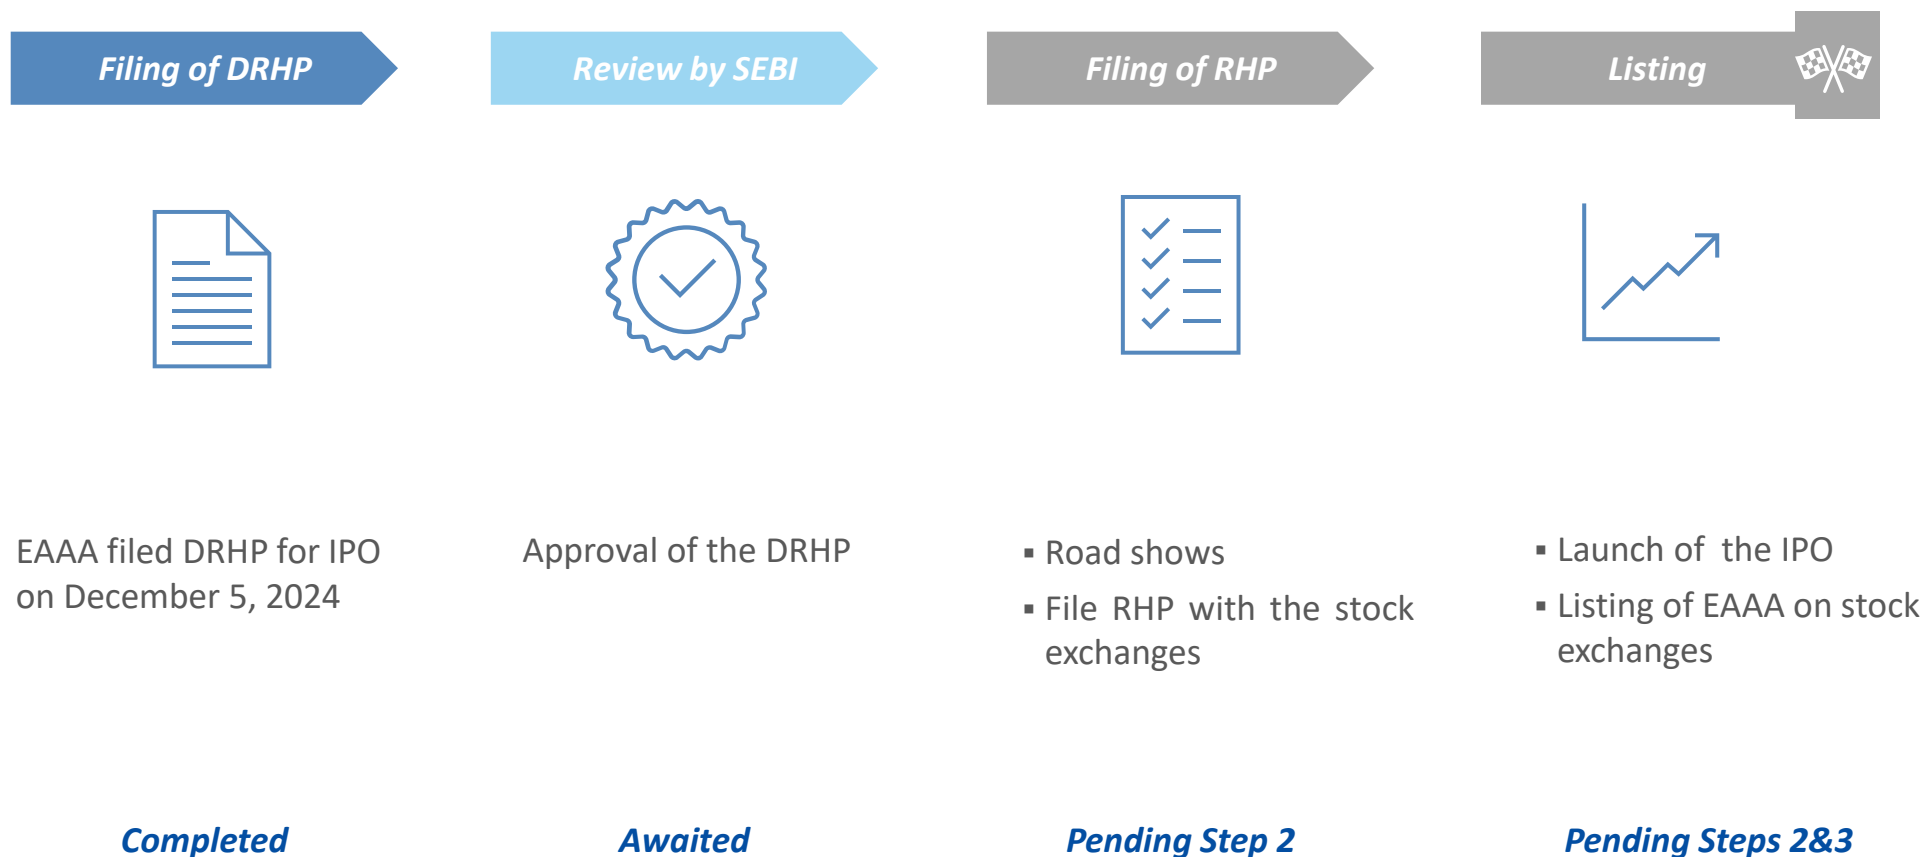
Filing of DRHP

EAAA filed DRHP for IPO on December 5, 2024

Completed

Review by SEBI

Approval of the DRHP

Awaited

Filing of RHP

▪ Road shows
▪ File RHP with the stock exchanges

Pending Step 2

Listing

▪ Launch of the IPO
▪ Listing of EAAA on stock exchanges

Pending Steps 2&3